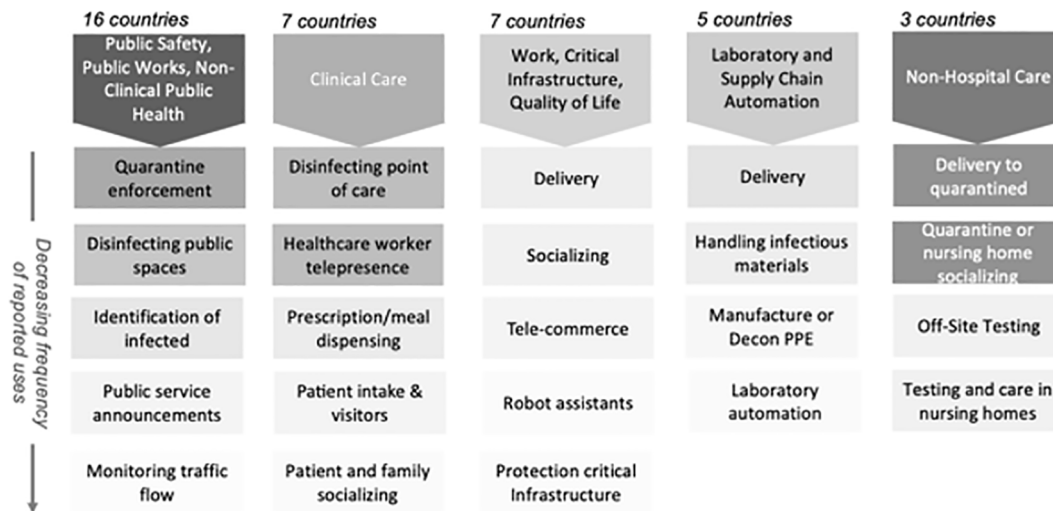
| 16 countries | 7 countries | 7 countries | 5 countries | 3 countries |
|---|---|---|---|---|
| Public Safety, Public Works, Non-Clinical Public Health | Clinical Care | Work, Critical Infrastructure, Quality of Life | Laboratory and Supply Chain Automation | Non-Hospital Care |
| Quarantine enforcement | Disinfecting point of care | Delivery | Delivery | Delivery to quarantined |
| Disinfecting public spaces | Healthcare worker telepresence | Socializing | Handling infectious materials | Quarantine or nursing home socializing |
| Identification of infected | Prescription/meal dispensing | Tele-commerce | Manufacture or Decon PPE | Off-Site Testing |
| Public service announcements | Patient intake & visitors | Robot assistants | Laboratory automation | Testing and care in nursing homes |
| Monitoring traffic flow | Patient and family socializing | Protection critical Infrastructure | | |

Decreasing frequency of reported uses